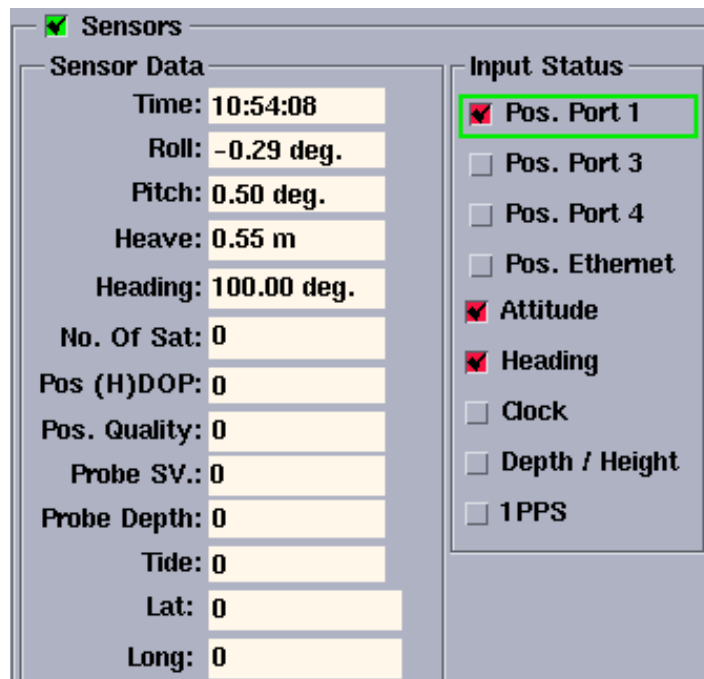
Sensors

Sensor Data

| | |
|---|---|
| Time: | 10:54:08 |
| Roll: | -0.29 deg. |
| Pitch: | 0.50 deg. |
| Heave: | 0.55 m |
| Heading: | 100.00 deg. |
| No. Of Sat: | 0 |
| Pos (H)DOP: | 0 |
| Pos. Quality: | 0 |
| Probe SV.: | 0 |
| Probe Depth: | 0 |
| Tide: | 0 |
| Lat: | 0 |
| Long: | 0 |

Input Status

Pos. Port 1
Pos. Port 3
Pos. Port 4
Pos. Ethernet
Attitude
Heading
Clock
Depth / Height
1PPS